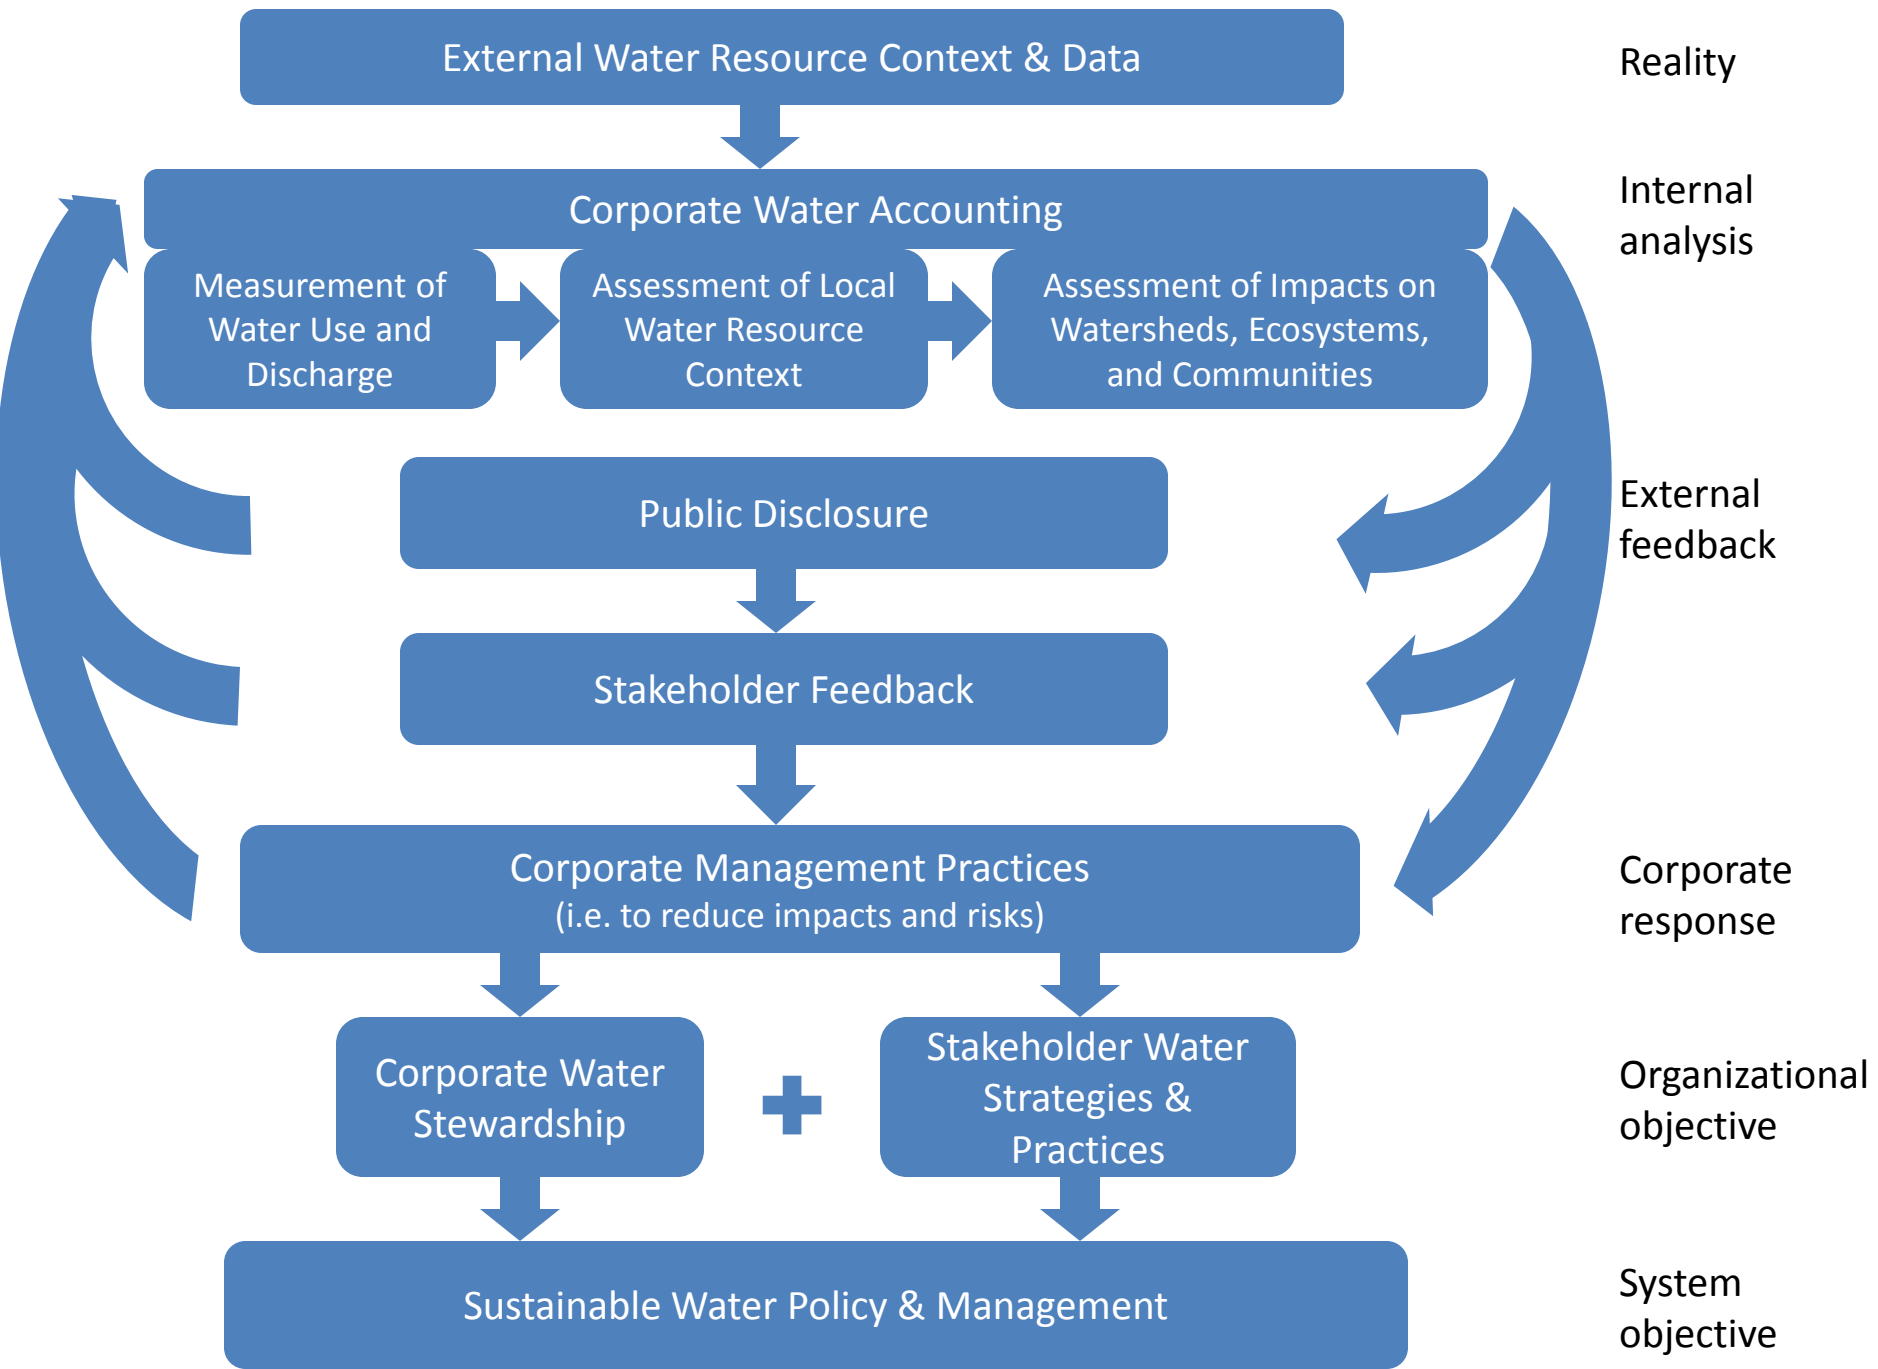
External Water Resource Context & Data

Reality

Corporate Water Accounting

Internal analysis

Measurement of Water Use and Discharge

Assessment of Local Water Resource Context

Assessment of Impacts on Watersheds, Ecosystems, and Communities

Public Disclosure

External feedback

Stakeholder Feedback

Corporate Management Practices
(i.e. to reduce impacts and risks)

Corporate response

Corporate Water Stewardship

Stakeholder Water Strategies & Practices

Organizational objective

Sustainable Water Policy & Management

System objective